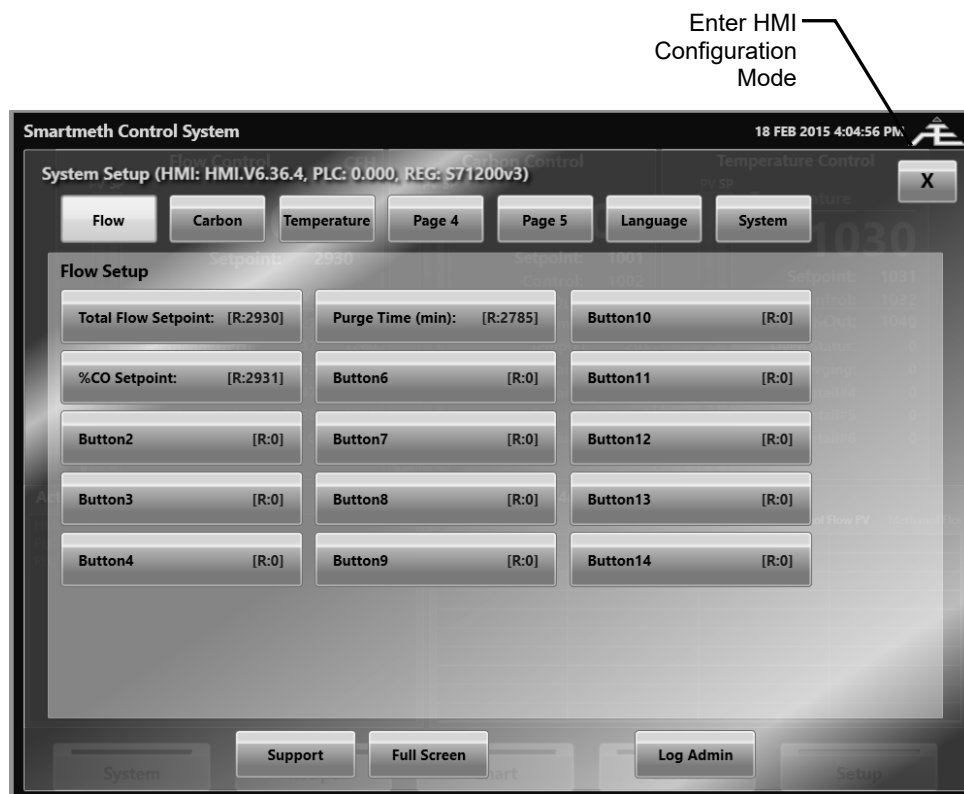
Enter HMI Configuration Mode

Smartmeth Control System

18 FEB 2015 4:04:56 PM

System Setup (HMI: HMI.V6.36.4, PLC: 0.000, REG: S71200v3)

X

Flow

Carbon

Temperature

Page 4

Page 5

Language

System

Flow Setup

| | | |
|---|---|---|
| Total Flow Setpoint: [R:2930] | Purge Time (min): [R:2785] | Button10 [R:0] |
| %CO Setpoint: [R:2931] | Button6 [R:0] | Button11 [R:0] |
| Button2 [R:0] | Button7 [R:0] | Button12 [R:0] |
| Button3 [R:0] | Button8 [R:0] | Button13 [R:0] |
| Button4 [R:0] | Button9 [R:0] | Button14 [R:0] |

Support

Full Screen

Log Admin